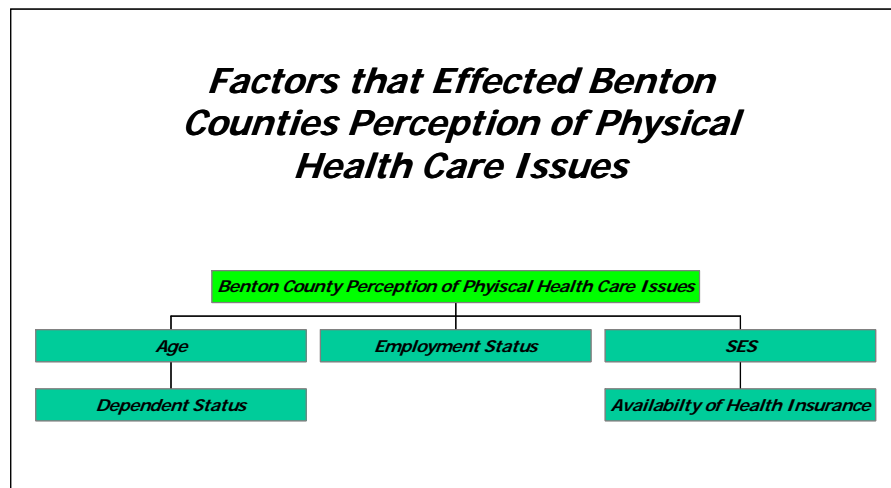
Factors that Effected Benton Counties Perception of Physical Health Care Issues

Benton County Perception of Phyiscal Health Care Issues

Age

Employment Status

SES

Dependent Status

Availabilty of Health Insurance